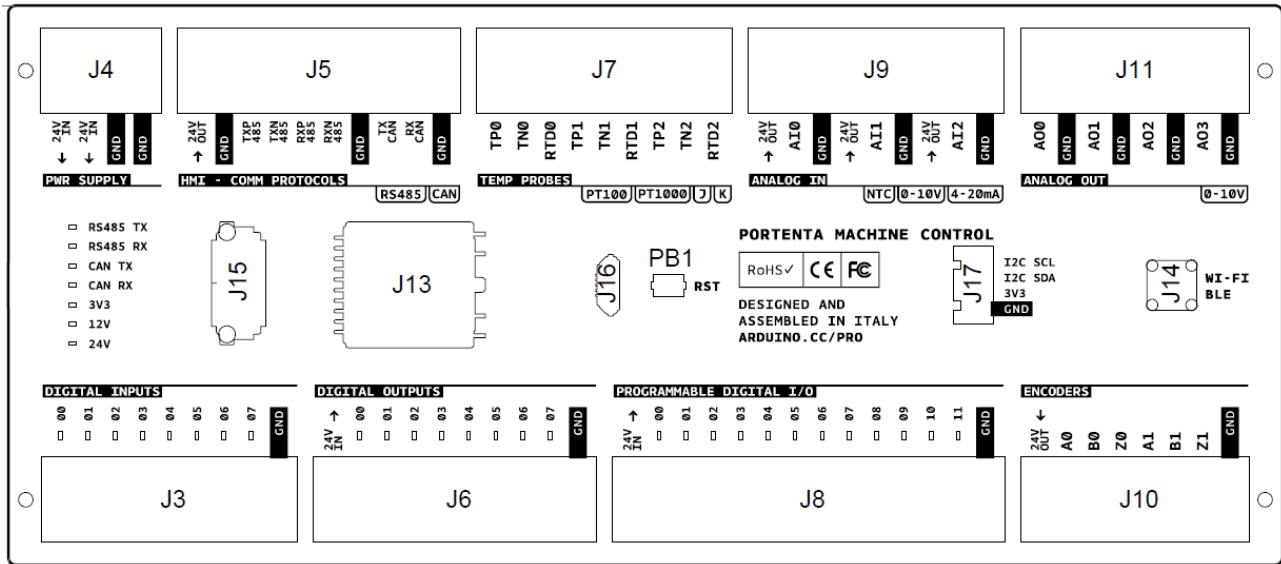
J4

24V IN
24V IN
GND
GND

PWR SUPPLY

J5

24V OUT
GND
TXP 485
TXN 485
RXP 485
RXN 485
GND
TX CAN
RX CAN
GND

HMI - COMM PROTOCOLS
RS485 CAN

J7

TP0
TN0
RTD0
TP1
TN1
RTD1
TP2
TN2
RTD2

TEMP PROBES
PT100 PT1000 J K

J9

24V OUT
AI0
GND
24V OUT
AI1
GND
24V OUT
AI2
GND

ANALOG IN
NTC 0-10V 4-20mA

J11

AO0
GND
AO1
GND
AO2
GND
AO3
GND

ANALOG OUT
0-10V

RS485 TX
RS485 RX
CAN TX
CAN RX
3V3
12V
24V

J15

J13

J16

PB1
RST

PORTENTA MACHINE CONTROL

RoHS✓ CE FC

DESIGNED AND ASSEMBLED IN ITALY
ARDUINO.CC/PRO

J17
I2C SCL
I2C SDA
3V3
GND

J14
WI-FI
BLE

DIGITAL INPUTS
00
01
02
03
04
05
06
07
GND

J3

DIGITAL OUTPUTS
24V IN
00
01
02
03
04
05
06
07
GND

J6

PROGRAMMABLE DIGITAL I/O
24V IN
00
01
02
03
04
05
06
07
08
09
10
11
GND

J8

ENCODERS
24V OUT
A0
B0
Z0
A1
B1
Z1
GND

J10